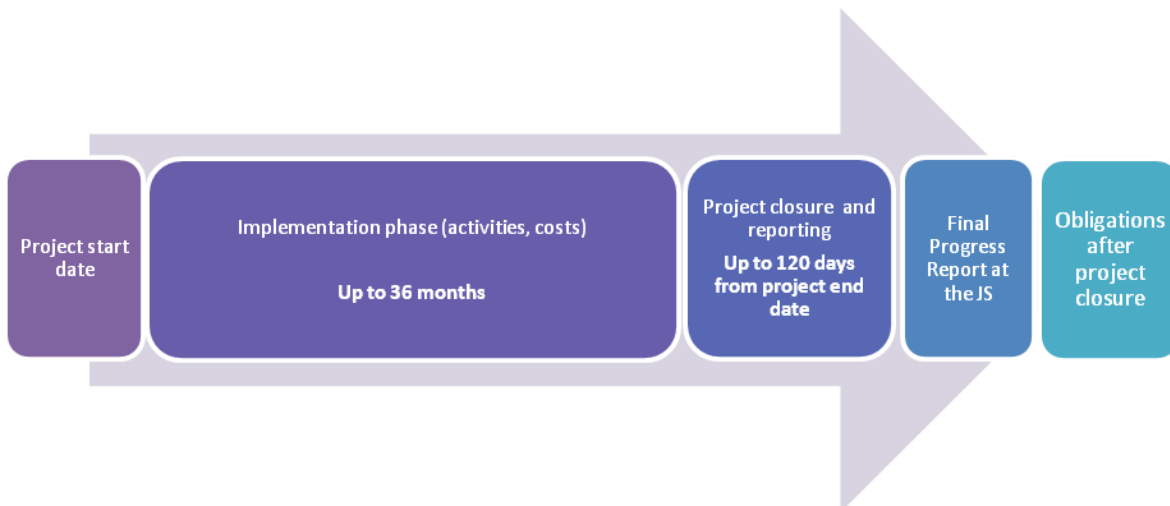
Project start date

Implementation phase (activities, costs)

Up to 36 months

Project closure and reporting

Up to 120 days from project end date

Final Progress Report at the JS

Obligations after project closure